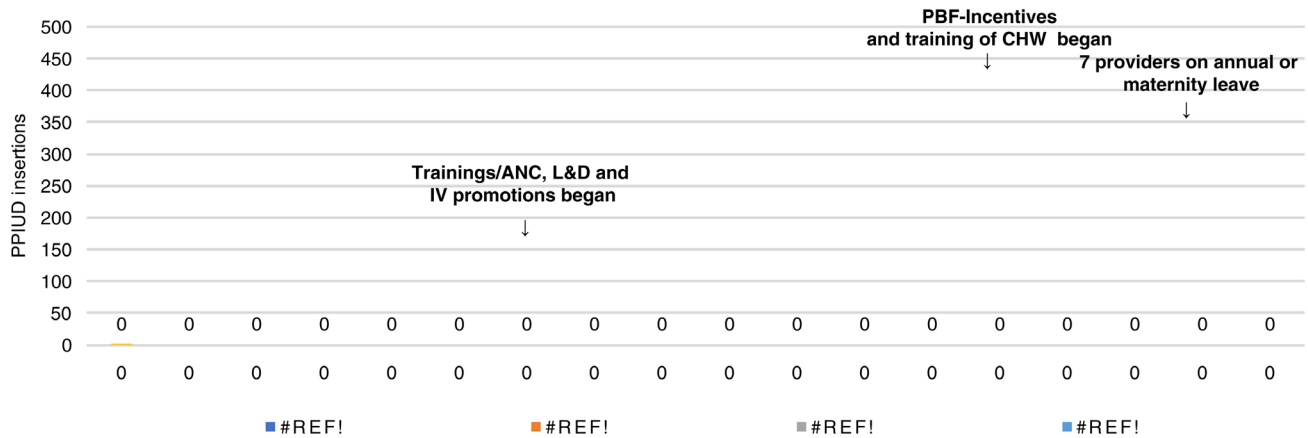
500
450
400
350
300
250
200
150
100
50
0

PPIUD insertions

PBF-Incentives and training of CHW began
↓

7 providers on annual or maternity leave
↓

Trainings/ANC, L&D and IV promotions began
↓

0 0 0 0 0 0 0 0 0 0 0 0 0 0 0 0 0 0

0 0 0 0 0 0 0 0 0 0 0 0 0 0 0 0 0 0

#REF! #REF! #REF! #REF!